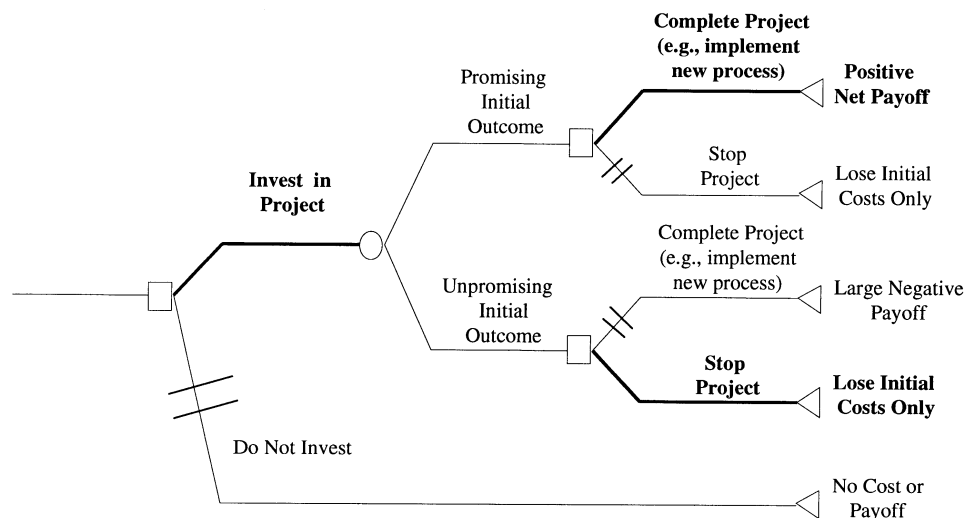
Invest in Project

Promising Initial Outcome

Complete Project (e.g., implement new process)

Positive Net Payoff

Stop Project

Lose Initial Costs Only

Unpromising Initial Outcome

Complete Project (e.g., implement new process)

Large Negative Payoff

Stop Project

Lose Initial Costs Only

Do Not Invest

No Cost or Payoff